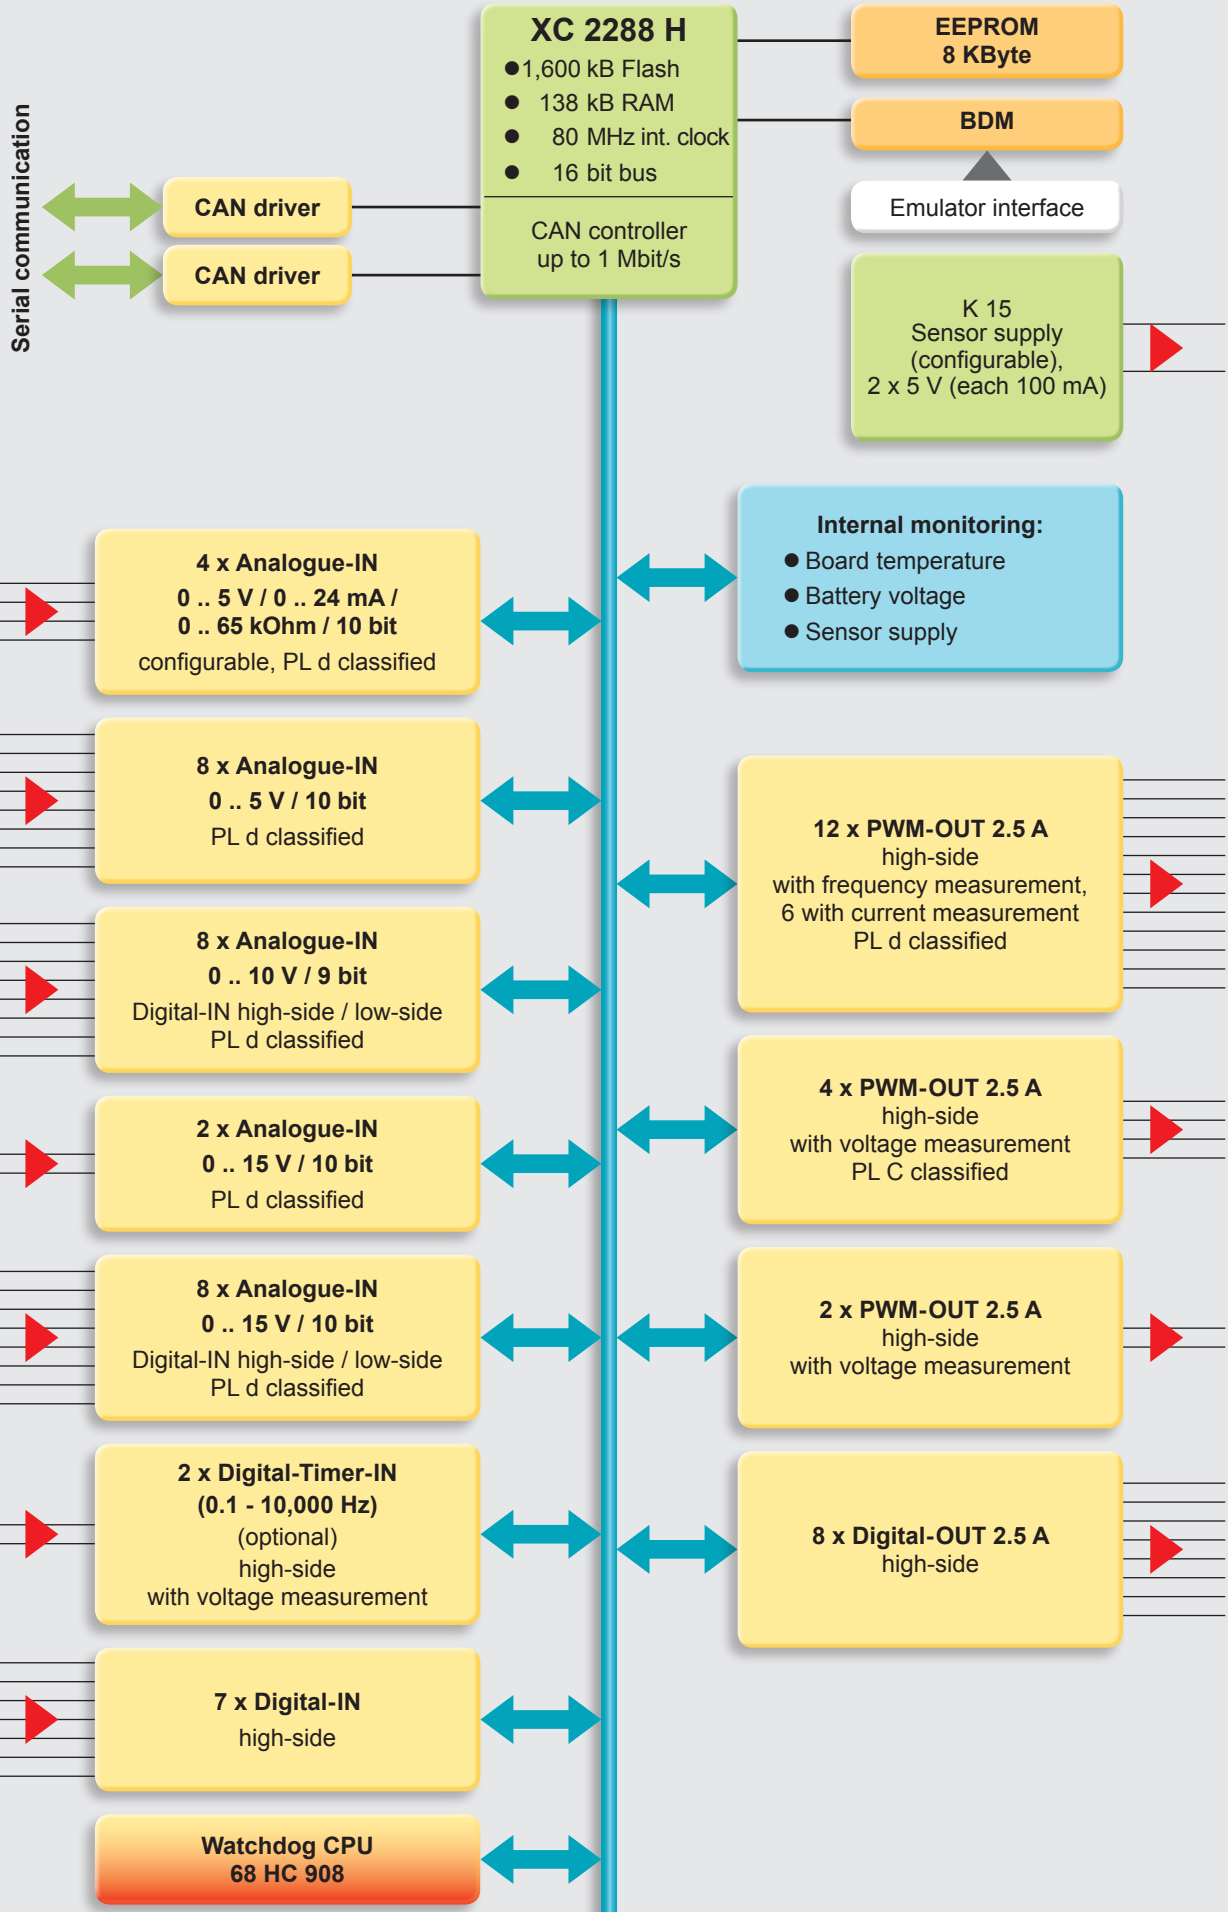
Serial communication

XC 2288 H
● 1,600 kB Flash
● 138 kB RAM
● 80 MHz int. clock
● 16 bit bus

CAN controller up to 1 Mbit/s

EEPROM 8 KByte

BDM

Emulator interface

CAN driver

CAN driver

K 15
Sensor supply (configurable), 2 x 5 V (each 100 mA)

Internal monitoring:
● Board temperature
● Battery voltage
● Sensor supply

4 x Analogue-IN
0 .. 5 V / 0 .. 24 mA / 0 .. 65 kOhm / 10 bit
configurable, PL d classified

8 x Analogue-IN
0 .. 5 V / 10 bit
PL d classified

12 x PWM-OUT 2.5 A
high-side
with frequency measurement, 6 with current measurement
PL d classified

8 x Analogue-IN
0 .. 10 V / 9 bit
Digital-IN high-side / low-side
PL d classified

4 x PWM-OUT 2.5 A
high-side
with voltage measurement
PL C classified

2 x Analogue-IN
0 .. 15 V / 10 bit
PL d classified

8 x Analogue-IN
0 .. 15 V / 10 bit
Digital-IN high-side / low-side
PL d classified

2 x PWM-OUT 2.5 A
high-side
with voltage measurement

2 x Digital-Timer-IN
(0.1 - 10,000 Hz)
(optional)
high-side
with voltage measurement

8 x Digital-OUT 2.5 A
high-side

7 x Digital-IN
high-side

Watchdog CPU
68 HC 908